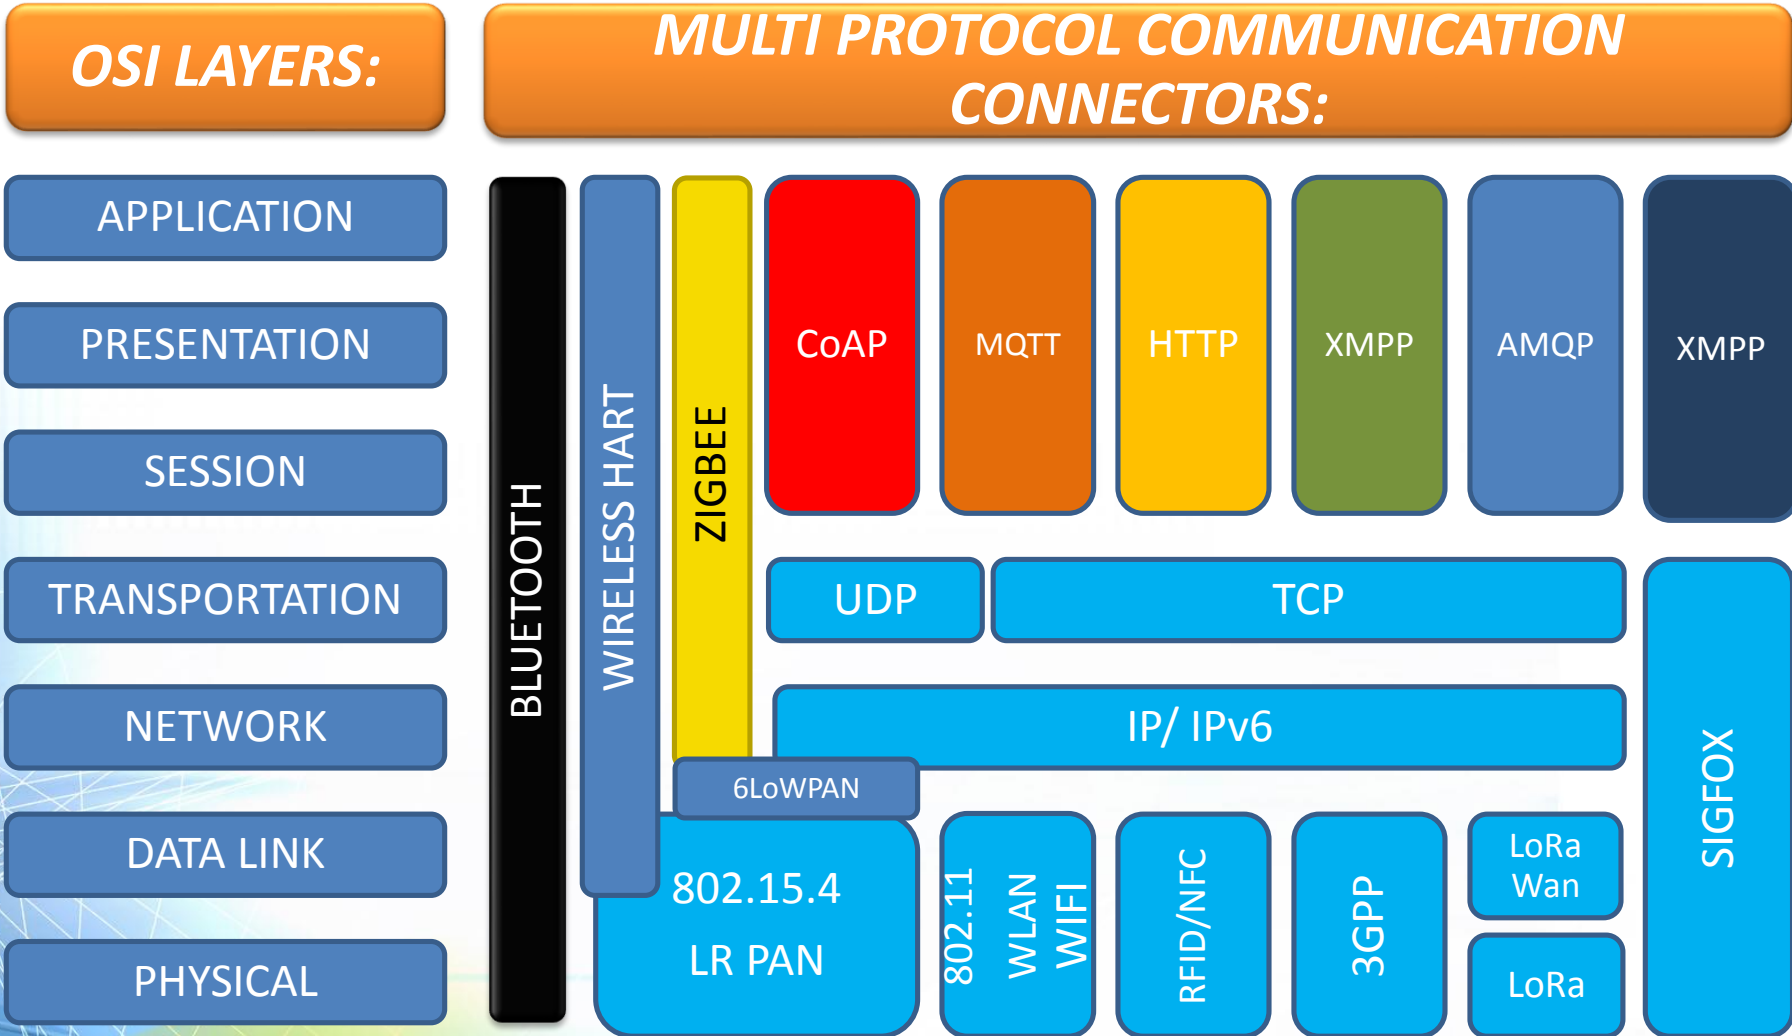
OSI LAYERS:

MULTI PROTOCOL COMMUNICATION CONNECTORS:

APPLICATION

PRESENTATION

SESSION

TRANSPORTATION

NETWORK

DATA LINK

PHYSICAL

BLUETOOTH

WIRELESS HART

ZIGBEE

CoAP

MQTT

HTTP

XMPP

AMQP

XMPP

UDP

TCP

SIGFOX

IP/ IPv6

6LoWPAN

802.15.4

LR PAN

802.11

WLAN

WIFI

RFID/NFC

3GPP

LoRa Wan

LoRa